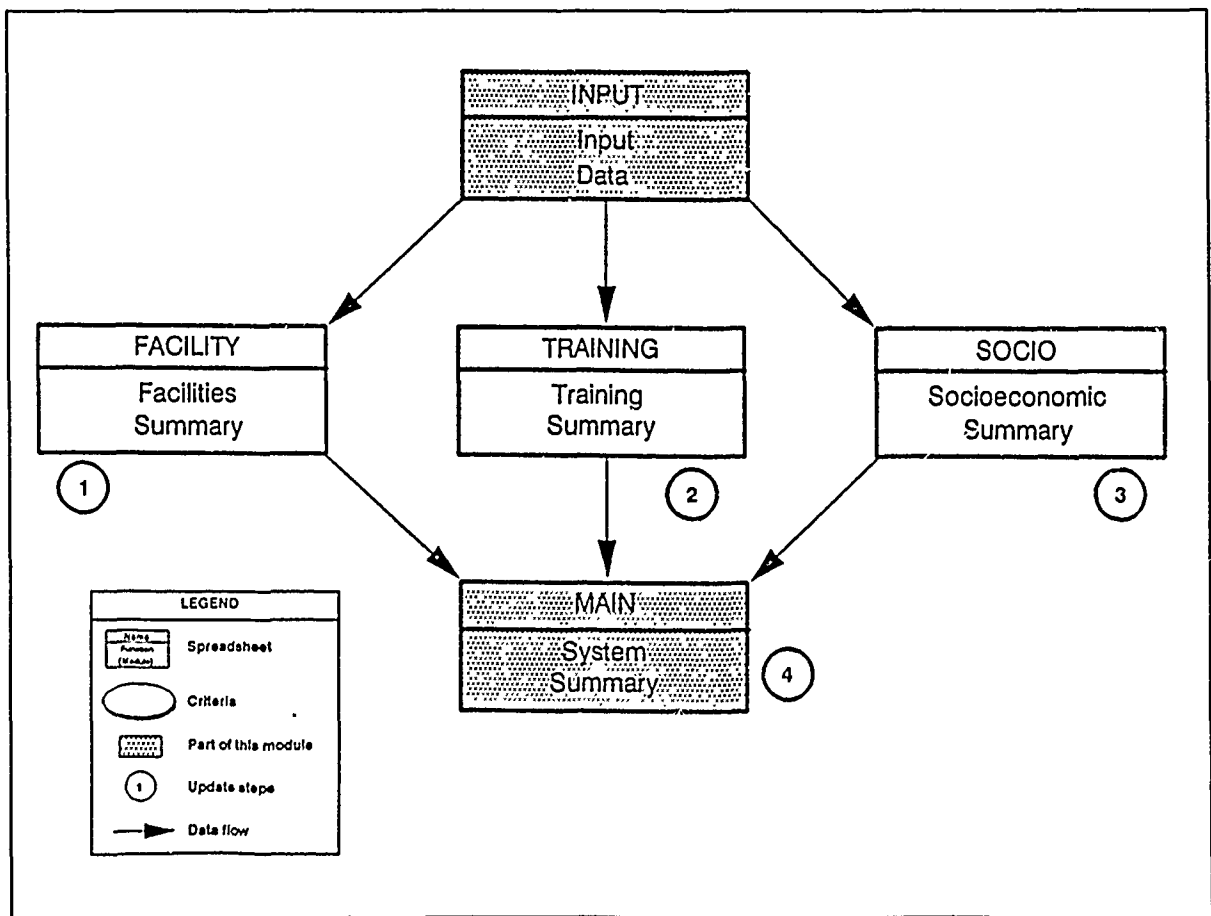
INPUT
Input Data

FACILITY
Facilities Summary

TRAINING
Training Summary

SOCIO
Socioeconomic Summary

1

2

3

MAIN
System Summary

4

LEGEND
Name
Function
(Module)
Spreadsheet
Criteria
Part of this module
1
Update steps
Data flow